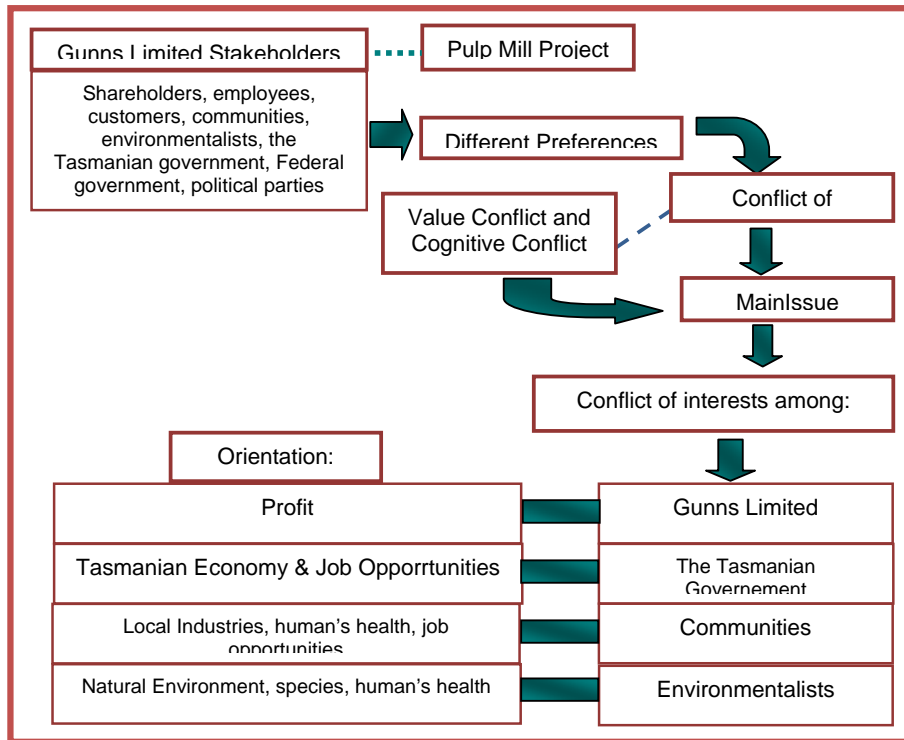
Gunns Limited Stakeholders

Pulp Mill Project

Shareholders, employees, customers, communities, environmentalists, the Tasmanian government, Federal government, political parties

Different Preferences

Conflict of

Value Conflict and Cognitive Conflict

MainIssue

Conflict of interests among:

Orientation:

Profit

Gunns Limited

Tasmanian Economy & Job Opporrtunities

The Tasmanian Governement

Local Industries, human's health, job opportunities

Communities

Natural Environment, species, human's health

Environmentalists